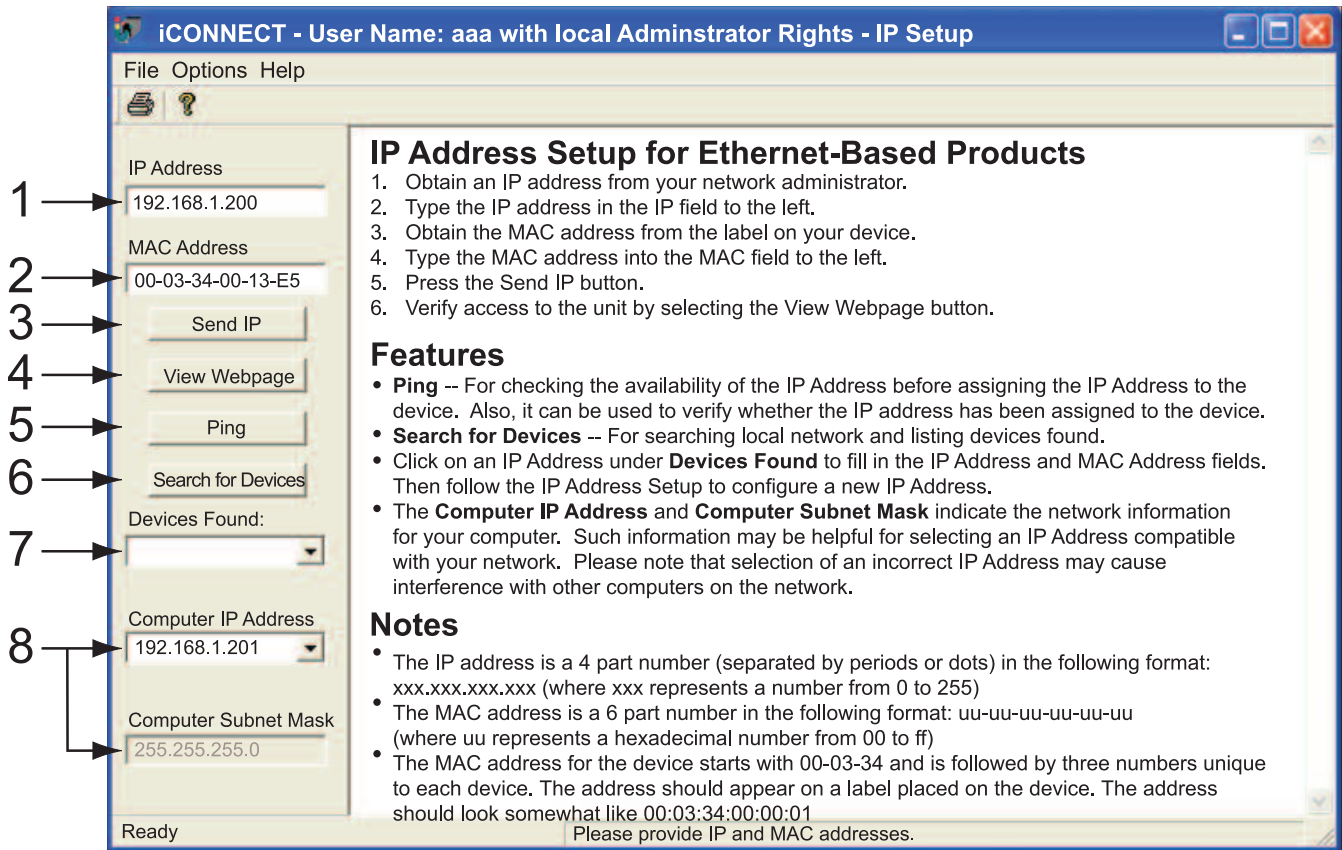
iCONNECT - User Name: aaa with local Adminstrator Rights - IP Setup

File Options Help

IP Address
1 192.168.1.200
MAC Address
2 00-03-34-00-13-E5
3 Send IP
4 View Webpage
5 Ping
6 Search for Devices
Devices Found:
7
Computer IP Address
8 192.168.1.201
Computer Subnet Mask
255.255.255.0

IP Address Setup for Ethernet-Based Products
1. Obtain an IP address from your network administrator.
2. Type the IP address in the IP field to the left.
3. Obtain the MAC address from the label on your device.
4. Type the MAC address into the MAC field to the left.
5. Press the Send IP button.
6. Verify access to the unit by selecting the View Webpage button.

Features
• **Ping** -- For checking the availability of the IP Address before assigning the IP Address to the device. Also, it can be used to verify whether the IP address has been assigned to the device.
• **Search for Devices** -- For searching local network and listing devices found.
• Click on an IP Address under **Devices Found** to fill in the IP Address and MAC Address fields. Then follow the IP Address Setup to configure a new IP Address.
• The **Computer IP Address** and **Computer Subnet Mask** indicate the network information for your computer. Such information may be helpful for selecting an IP Address compatible with your network. Please note that selection of an incorrect IP Address may cause interference with other computers on the network.

Notes
• The IP address is a 4 part number (separated by periods or dots) in the following format: xxx.xxx.xxx.xxx (where xxx represents a number from 0 to 255)
• The MAC address is a 6 part number in the following format: uu-uu-uu-uu-uu-uu (where uu represents a hexadecimal number from 00 to ff)
• The MAC address for the device starts with 00-03-34 and is followed by three numbers unique to each device. The address should appear on a label placed on the device. The address should look somewhat like 00:03:34:00:00:01

Ready
Please provide IP and MAC addresses.